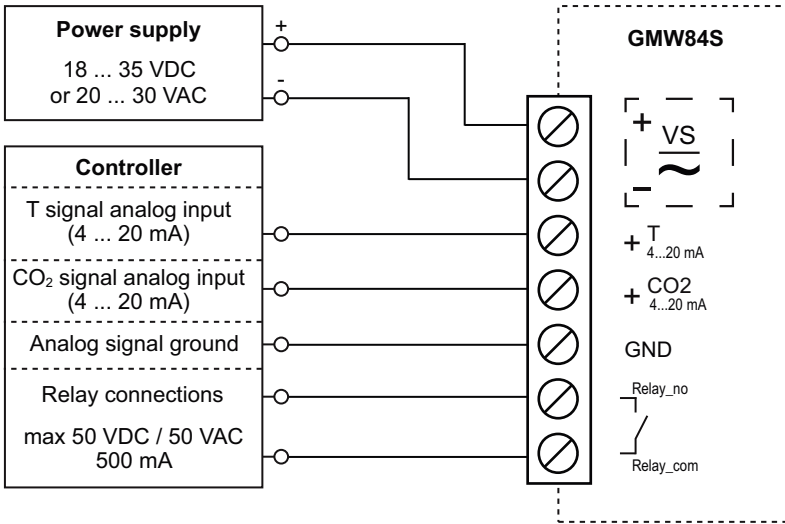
Power supply

18 ... 35 VDC
or 20 ... 30 VAC

+

-

GMW84S

+ VS
- ~

Controller

T signal analog input
(4 ... 20 mA)

$CO_2$ signal analog input
(4 ... 20 mA)

Analog signal ground

Relay connections

max 50 VDC / 50 VAC
500 mA

+ T 4...20 mA

+ CO2 4...20 mA

GND

Relay_no

Relay_com